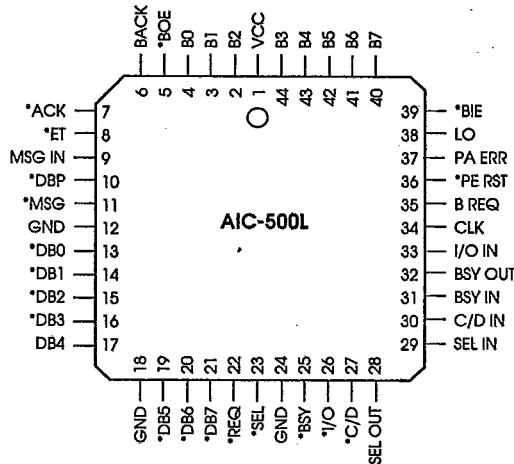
BACK *BOE B0 B1 B2 VCC B3 B4 B5 B6 B7

6 5 4 3 2 1 44 43 42 41 40

*ACK 7
*ET 8
MSG IN 9
*DBP 10
*MSG 11
GND 12
*DB0 13
*DB1 14
*DB2 15
*DB3 16
DB4 17

39 *BIE
38 LO
37 PA ERR
36 *PE RST
35 B REQ
34 CLK
33 I/O IN
32 BSY OUT
31 BSY IN
30 C/D IN
29 SEL IN

AIC-500L

18 19 20 21 22 23 24 25 26 27 28

GND *DB5 *DB6 *DB7 *REQ *SEL GND *BSY *I/O *C/D SEL OUT